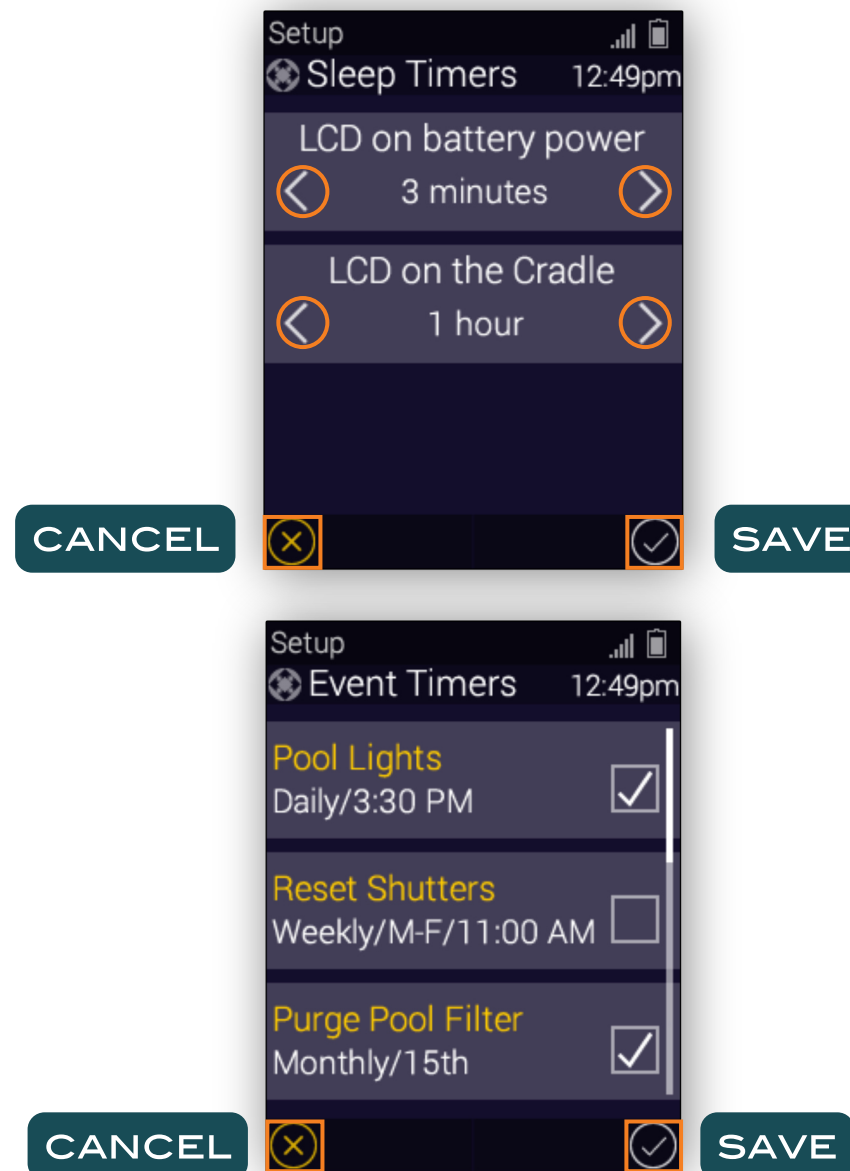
Setup
Sleep Timers 12:49pm

LCD on battery power
3 minutes

LCD on the Cradle
1 hour

CANCEL
SAVE

Setup
Event Timers 12:49pm

Pool Lights
Daily/3:30 PM

Reset Shutters
Weekly/M-F/11:00 AM

Purge Pool Filter
Monthly/15th

CANCEL
SAVE